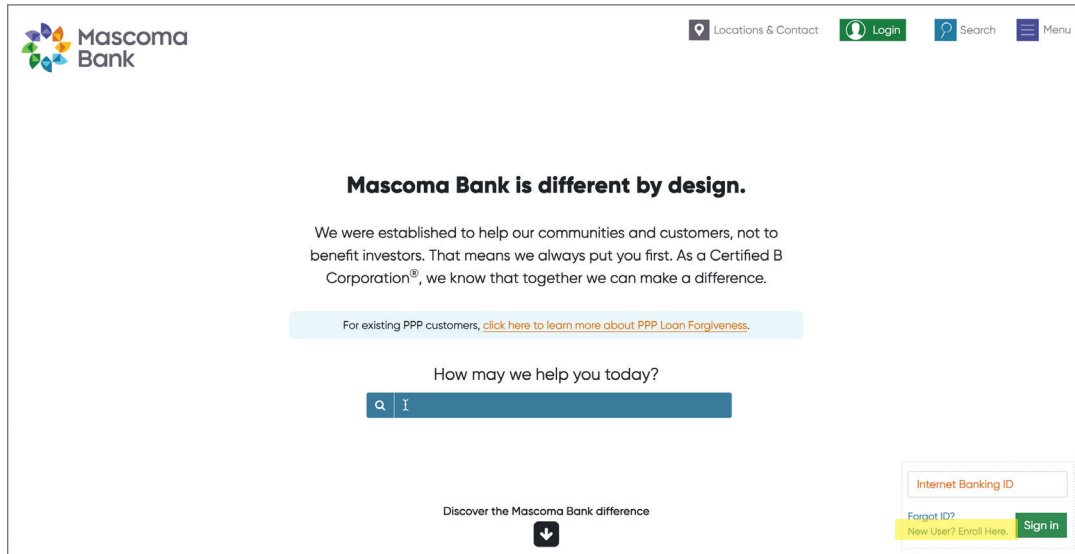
Mascoma Bank

Locations & Contact Login Search Menu

Mascoma Bank is different by design.

We were established to help our communities and customers, not to benefit investors. That means we always put you first. As a Certified B Corporation®, we know that together we can make a difference.

For existing PPP customers, click here to learn more about PPP Loan Forgiveness.

How may we help you today?

Internet Banking ID

Forgot ID?
New User? Enroll Here.

Sign in

Discover the Mascoma Bank difference